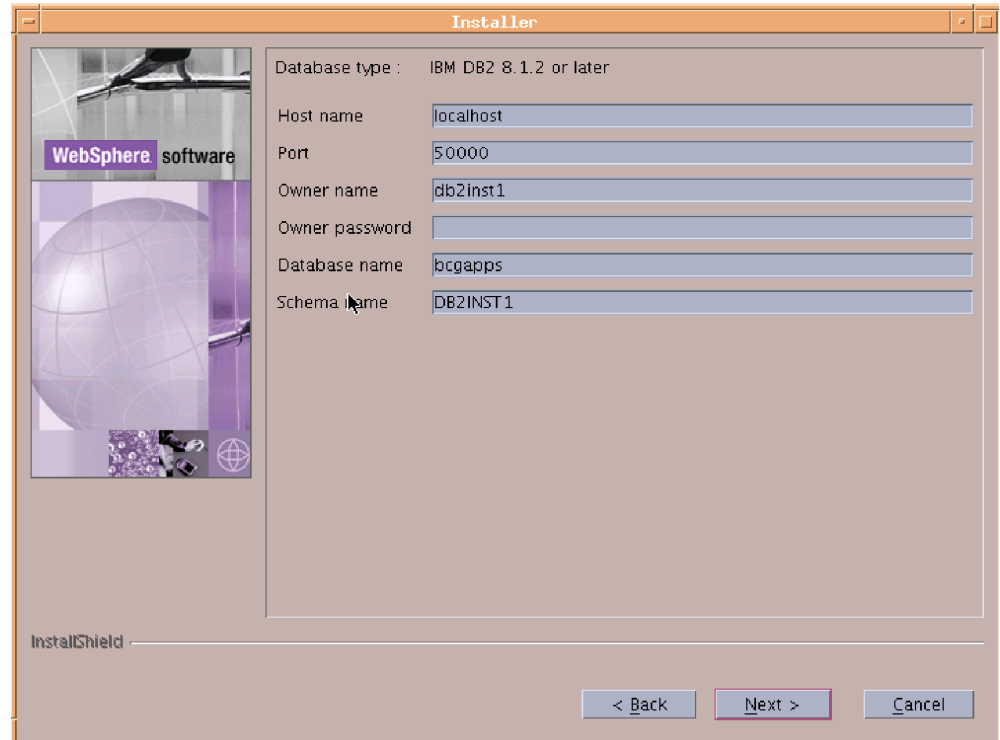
Installer

WebSphere. software

Database type : IBM DB2 8.1.2 or later

Host name localhost

Port 50000

Owner name db2inst1

Owner password

Database name bcgapps

Schema name DB2INST1

InstallShield

< Back

Next >

Cancel